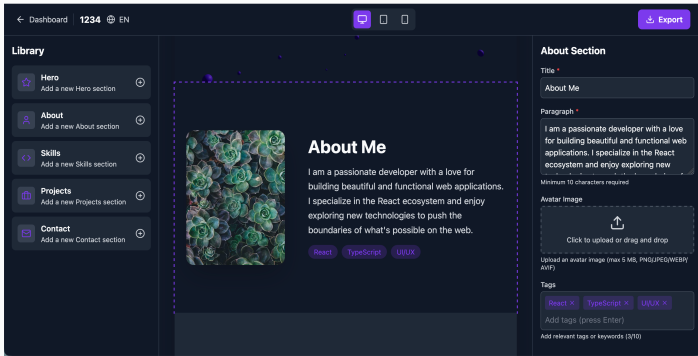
← Dashboard | 1234 EN

Export

Library

Hero
Add a new Hero section

About
Add a new About section

Skills
Add a new Skills section

Projects
Add a new Projects section

Contact
Add a new Contact section

About Me

I am a passionate developer with a love for building beautiful and functional web applications. I specialize in the React ecosystem and enjoy exploring new technologies to push the boundaries of what's possible on the web.

React TypeScript UI/UX

About Section

Title *

About Me

Paragraph *

I am a passionate developer with a love for building beautiful and functional web applications. I specialize in the React ecosystem and enjoy exploring new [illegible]

Minimum 10 characters required

Avatar Image

Click to upload or drag and drop

Upload an avatar image (max 5 MB, PNG/JPEG/WEBP/AVIF)

Tags

React × TypeScript × UI/UX ×

Add tags (press Enter)

Add relevant tags or keywords (3/10)